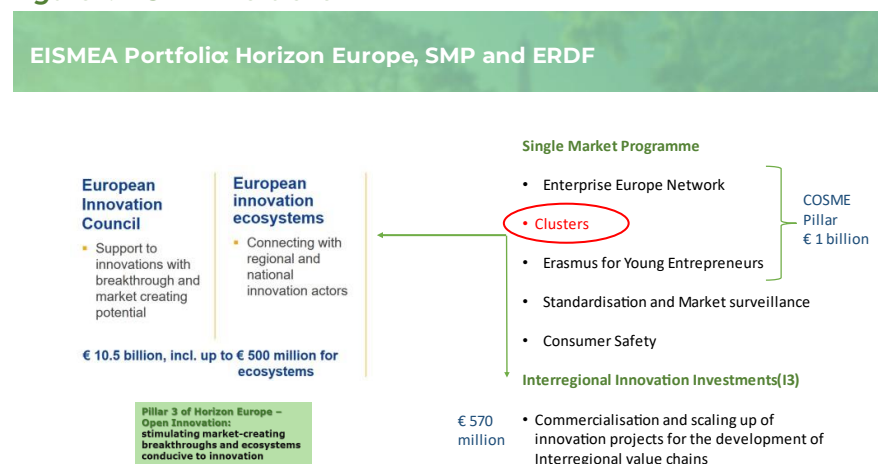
EISMEA Portfolio: Horizon Europe, SMP and ERDF

European Innovation Council

- Support to innovations with breakthrough and market creating potential

European innovation ecosystems

- Connecting with regional and national innovation actors

€ 10.5 billion, incl. up to € 500 million for ecosystems

Pillar 3 of Horizon Europe – Open Innovation: stimulating market-creating breakthroughs and ecosystems conducive to innovation

Single Market Programme

- Enterprise Europe Network
- Clusters
- Erasmus for Young Entrepreneurs

COSME Pillar € 1 billion

- Standardisation and Market surveillance
- Consumer Safety

Interregional Innovation Investments(I3)

€ 570 million

- Commercialisation and scaling up of innovation projects for the development of Interregional value chains